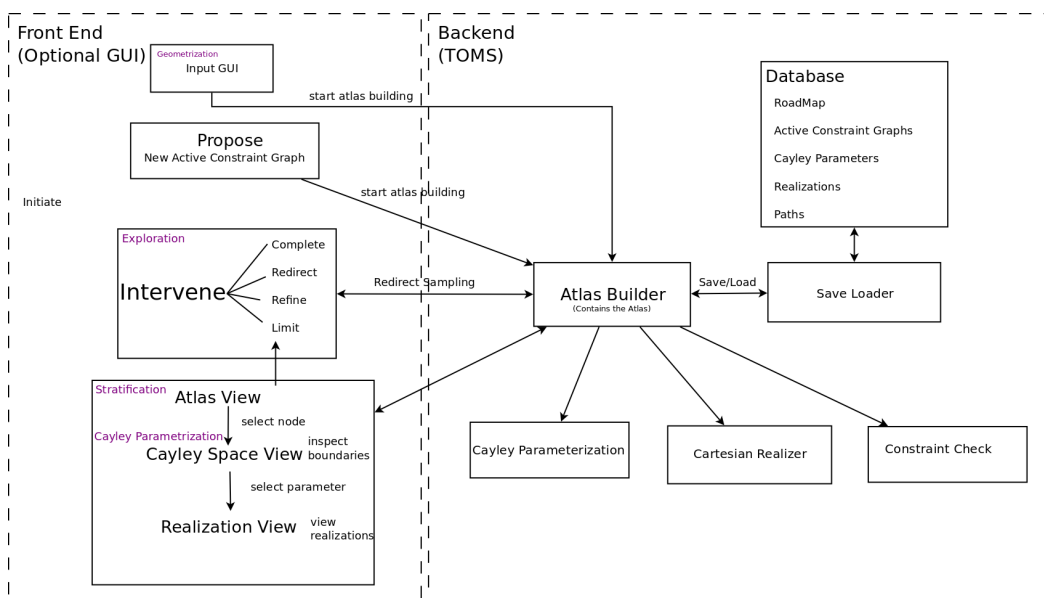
Front End
(Optional GUI)

Backend
(TOMS)

Geometrization
Input GUI

start atlas building

Database
RoadMap
Active Constraint Graphs
Cayley Parameters
Realizations
Paths

Propose
New Active Constraint Graph

start atlas building

Initiate

Exploration
Intervene
Complete
Redirect
Refine
Limit

Redirect Sampling

Atlas Builder
(Contains the Atlas)

Save/Load

Save Loader

Stratification
Atlas View
select node
Cayley Parametrization
Cayley Space View
inspect boundaries
select parameter
Realization View
view realizations

Cayley Parameterization

Cartesian Realizer

Constraint Check